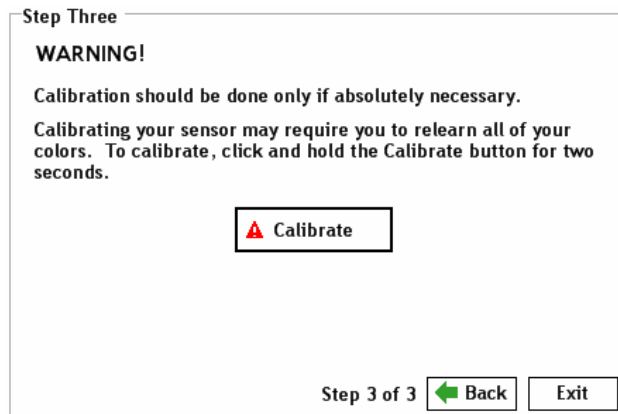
Step Three

WARNING!

Calibration should be done only if absolutely necessary.

Calibrating your sensor may require you to relearn all of your colors. To calibrate, click and hold the Calibrate button for two seconds.

Calibrate

Step 3 of 3 Back Exit